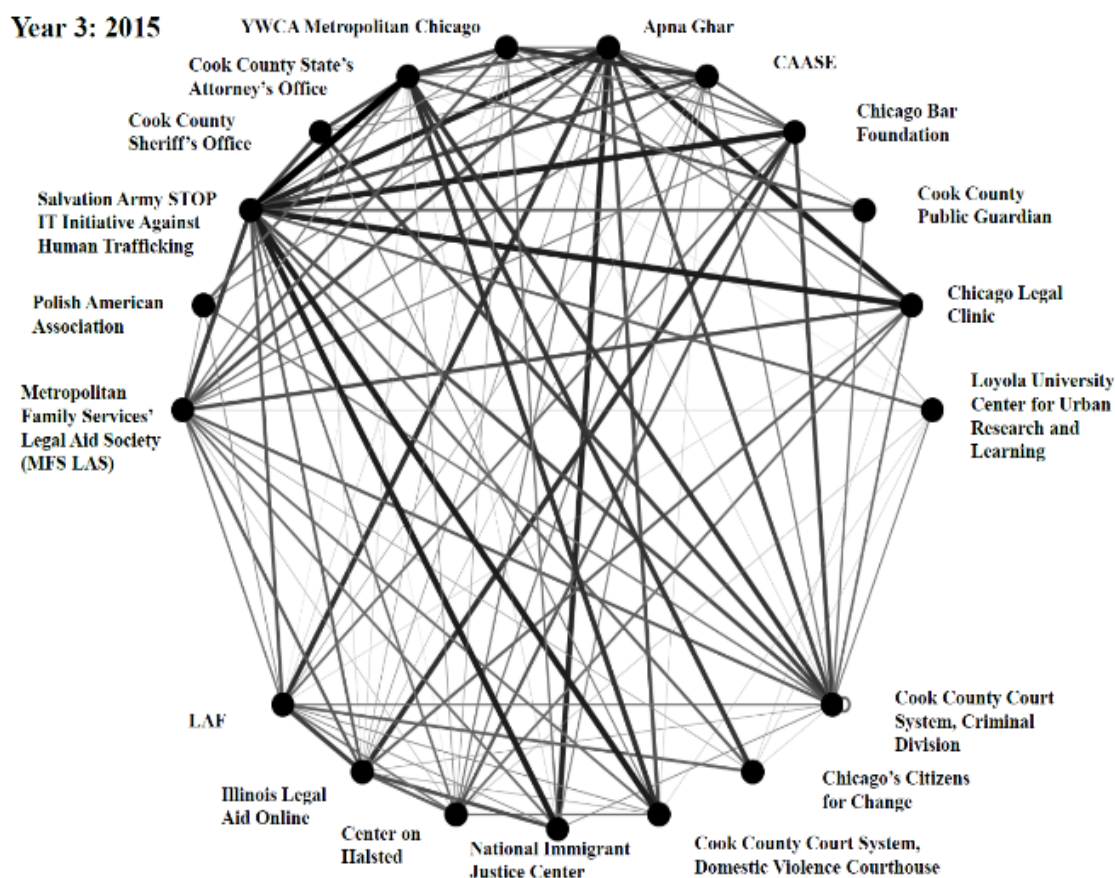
Year 3: 2015

YWCA Metropolitan Chicago

Apna Ghar

CAASE

Cook County State's Attorney's Office

Chicago Bar Foundation

Cook County Sheriff's Office

Cook County Public Guardian

Salvation Army STOP IT Initiative Against Human Trafficking

Chicago Legal Clinic

Polish American Association

Loyola University Center for Urban Research and Learning

Metropolitan Family Services' Legal Aid Society (MFS LAS)

LAF

Cook County Court System, Criminal Division

Chicago's Citizens for Change

Illinois Legal Aid Online

Center on Halsted

National Immigrant Justice Center

Cook County Court System, Domestic Violence Courthouse